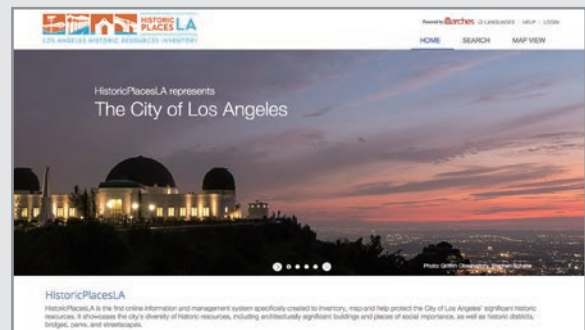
HISTORIC PLACES LA
LOS ANGELES HISTORIC RESOURCES INVENTORY

Powered by Arches | LANGUAGES | HELP | LOGIN

HOME SEARCH MAP VIEW

HistoricPlacesLA represents
The City of Los Angeles

Photo: Griffith Observatory, Stephen Schafer

HistoricPlacesLA
HistoricPlacesLA is the first online information and management system specifically created to inventory, map and help protect the City of Los Angeles' significant historic resources. It showcases the city's diversity of historic resources, including architecturally significant buildings and places of social importance, as well as historic districts, bridges, parks, and streetscapes.